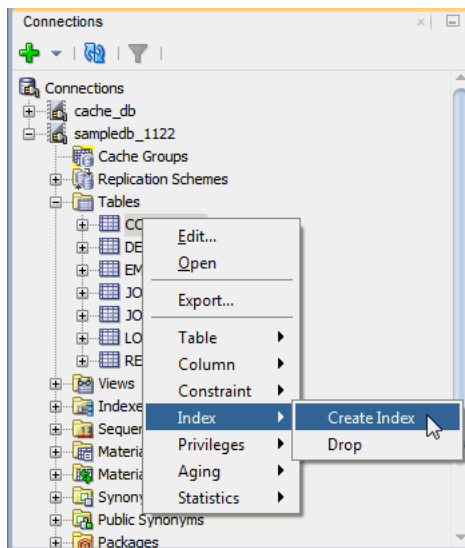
Connections

Connections
cache_db
sampledb_1122
Cache Groups
Replication Schemes
Tables
CO
DE
EM
JO
JO
LO
RE
Views
Indexe
Sequer
Materia
Materia
Synony
Public Synonyms
Packages

Edit...
Open
Export...
Table
Column
Constraint
Index
Privileges
Aging
Statistics

Create Index
Drop